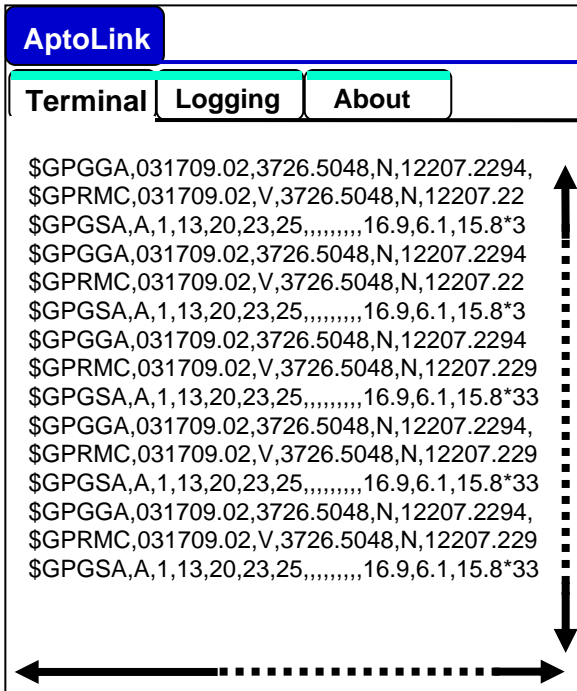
AptoLink

Terminal Logging About

\$GPGGA,031709.02,3726.5048,N,12207.2294,
\$GPRMC,031709.02,V,3726.5048,N,12207.22
\$GPGSA,A,1,13,20,23,25,,,,,,,,,16.9,6.1,15.8*3
\$GPGGA,031709.02,3726.5048,N,12207.2294
\$GPRMC,031709.02,V,3726.5048,N,12207.22
\$GPGSA,A,1,13,20,23,25,,,,,,,,,16.9,6.1,15.8*3
\$GPGGA,031709.02,3726.5048,N,12207.2294
\$GPRMC,031709.02,V,3726.5048,N,12207.229
\$GPGSA,A,1,13,20,23,25,,,,,,,,,16.9,6.1,15.8*33
\$GPGGA,031709.02,3726.5048,N,12207.2294,
\$GPRMC,031709.02,V,3726.5048,N,12207.229
\$GPGSA,A,1,13,20,23,25,,,,,,,,,16.9,6.1,15.8*33
\$GPGGA,031709.02,3726.5048,N,12207.2294,
\$GPRMC,031709.02,V,3726.5048,N,12207.229
\$GPGSA,A,1,13,20,23,25,,,,,,,,,16.9,6.1,15.8*33